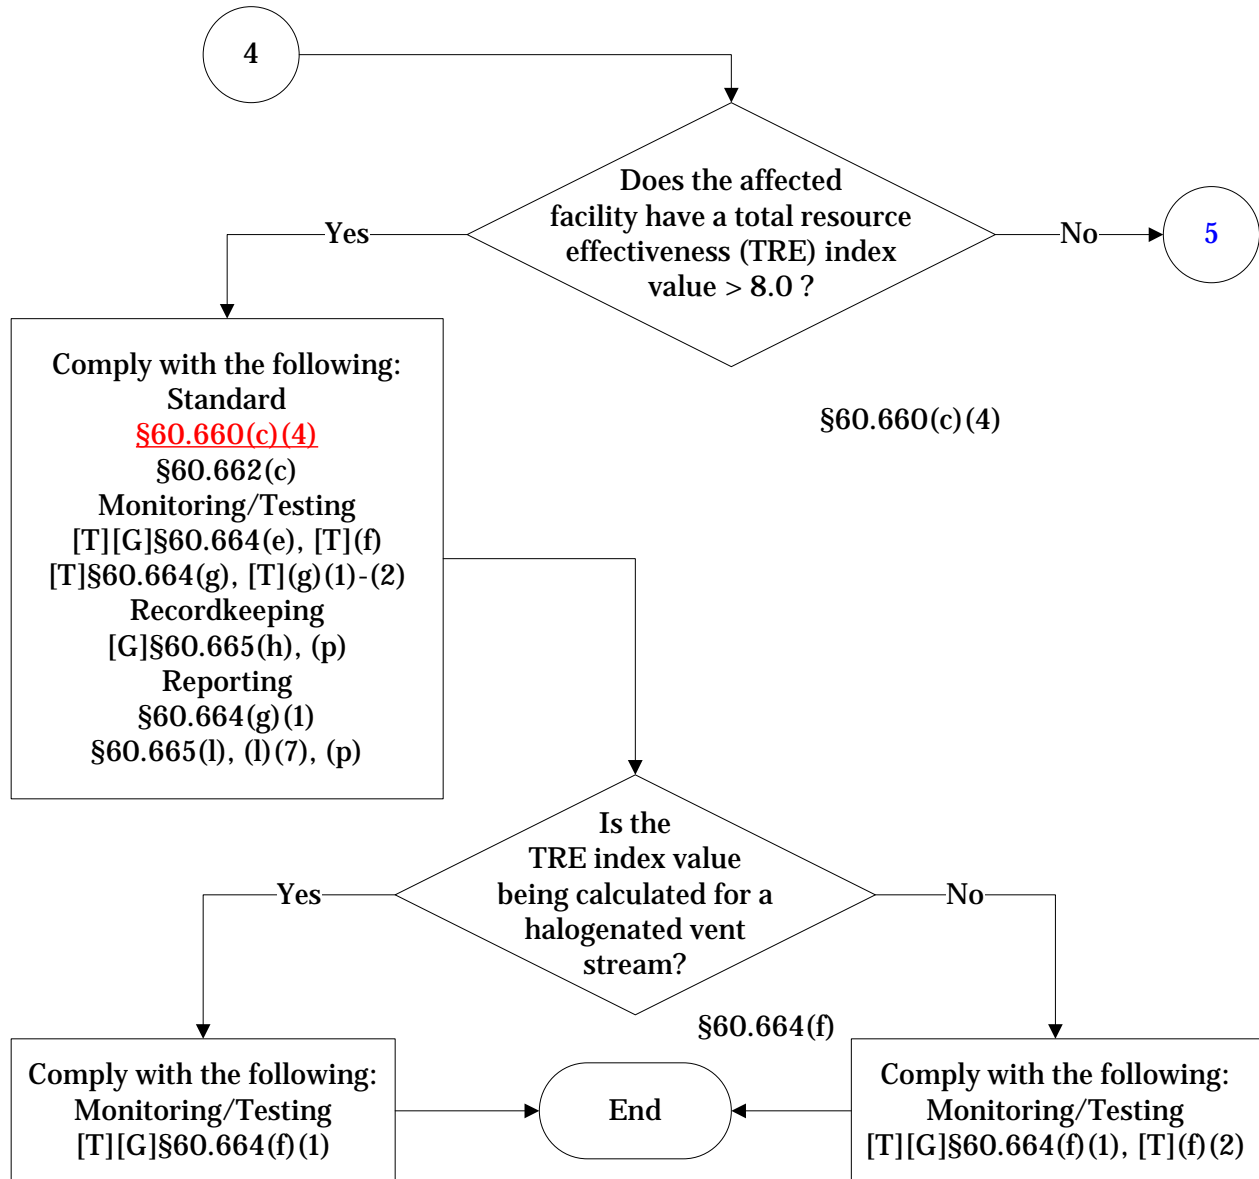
4

Does the affected facility have a total resource effectiveness (TRE) index value > 8.0 ?

Yes

No

5

§60.660(c)(4)

Comply with the following:
Standard
§60.660(c)(4)
§60.662(c)
Monitoring/Testing
[T][G]§60.664(e), [T](f)
[T]§60.664(g), [T](g)(1)-(2)
Recordkeeping
[G]§60.665(h), (p)
Reporting
§60.664(g)(1)
§60.665(l), (l)(7), (p)

Is the TRE index value being calculated for a halogenated vent stream?

Yes

No

§60.664(f)

Comply with the following:
Monitoring/Testing
[T][G]§60.664(f)(1)

End

Comply with the following:
Monitoring/Testing
[T][G]§60.664(f)(1), [T](f)(2)